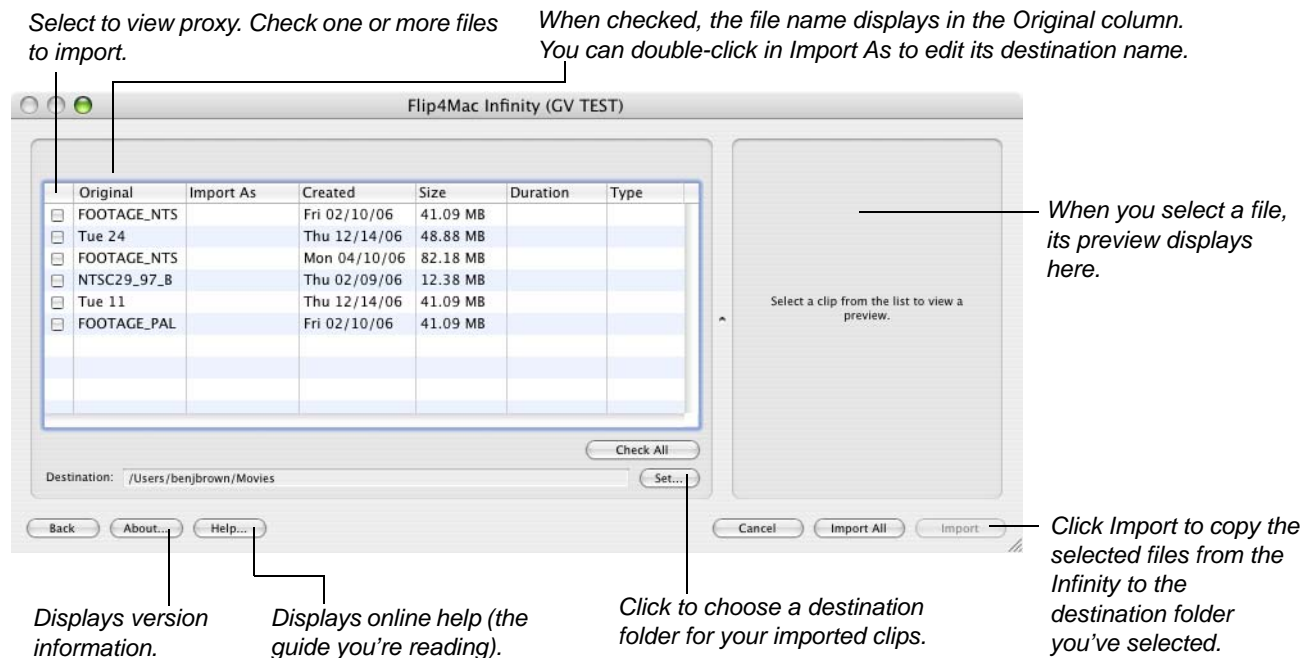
Select to view proxy. Check one or more files to import.

When checked, the file name displays in the Original column. You can double-click in Import As to edit its destination name.

Flip4Mac Infinity (GV TEST)

| | Original | Import As | Created | Size | Duration | Type |
|---|---|---|---|---|---|---|
| | FOOTAGE_NTS | | Fri 02/10/06 | 41.09 MB | | |
| | Tue 24 | | Thu 12/14/06 | 48.88 MB | | |
| | FOOTAGE_NTS | | Mon 04/10/06 | 82.18 MB | | |
| | NTSC29_97_B | | Thu 02/09/06 | 12.38 MB | | |
| | Tue 11 | | Thu 12/14/06 | 41.09 MB | | |
| | FOOTAGE_PAL | | Fri 02/10/06 | 41.09 MB | | |

Check All

Destination: /Users/benjbrown/Movies

Set...

Select a clip from the list to view a preview.

When you select a file, its preview displays here.

Back About... Help...

Cancel Import All Import

Click Import to copy the selected files from the Infinity to the destination folder you've selected.

Displays version information.

Displays online help (the guide you're reading).

Click to choose a destination folder for your imported clips.